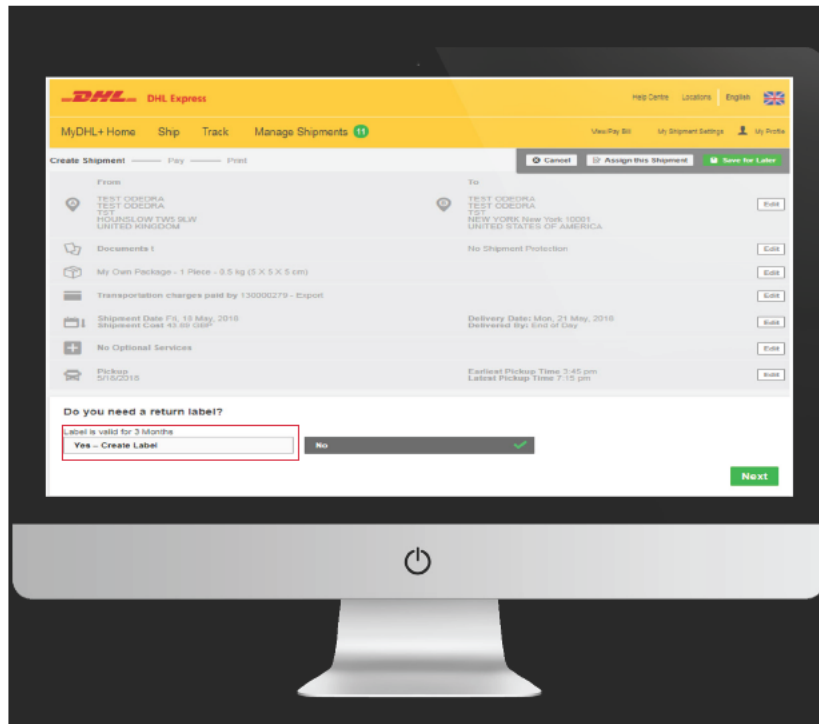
DHL DHL Express

Help Centre Locations English

MyDHL+ Home Ship Track Manage Shipments 11

View/Pay Bill My Shipment Settings My Profile

Create Shipment Pay Print

Cancel Assign this Shipment Save for Later

From
TEST ODEDRA
TEST ODEDRA
TST
HOUNSLOW TW5 9LW
UNITED KINGDOM

To
TEST ODEDRA
TEST ODEDRA
TST
NEW YORK New York 10001
UNITED STATES OF AMERICA

Edit

Documents I

No Shipment Protection

Edit

My Own Package - 1 Piece - 0.5 kg (5 X 5 X 5 cm)

Edit

Transportation charges paid by 130000279 - Export

Edit

Shipment Date Fri, 18 May, 2018
Shipment Cost 45.00 GBP

Delivery Date: Mon, 21 May, 2018
Delivered By: End of Day

Edit

No Optional Services

Edit

Pickup
5/18/2018

Earliest Pickup Time 3:45 pm
Latest Pickup Time 7:15 pm

Edit

Do you need a return label?

Label is valid for 3 Months

Yes – Create Label

No

Next